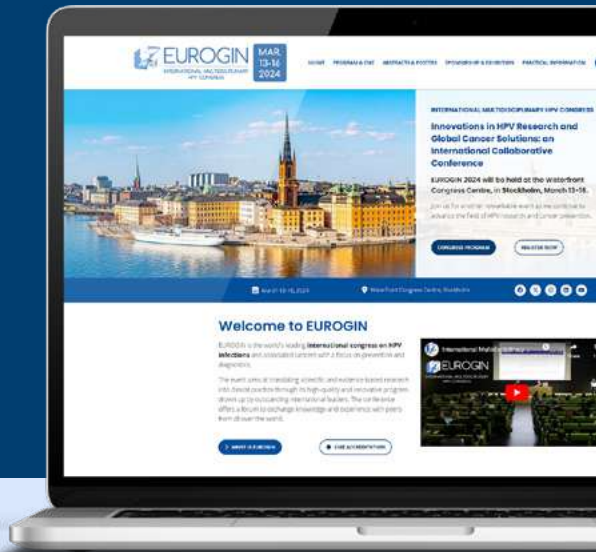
EUROGIN
INTERNATIONAL MULTIDISCIPLINARY HPV CONGRESS

MAR. 13-16 2024

HOME PROGRAM & CME ABSTRACTS & POSTERS SPONSORSHIP & EXHIBITION PRACTICAL INFORMATION

INTERNATIONAL MULTIDISCIPLINARY HPV CONGRESS

Innovations in HPV Research and Global Cancer Solutions: an International Collaborative Conference

EUROGIN 2024 will be held at the Waterfront Congress Centre, in Stockholm, March 13-16.

Join us for another remarkable event as we continue to advance the field of HPV research and cancer prevention.

CONGRESS PROGRAM

REGISTER NOW

March 13-16, 2024

Waterfront Congress Centre, Stockholm

Welcome to EUROGIN

EUROGIN is the world's leading international congress on HPV infections and associated cancers with a focus on prevention and diagnostics.

The event aims at translating scientific and evidence based research into clinical practice through its high-quality and innovative program drawn up by outstanding international leaders. The conference offers a forum to exchange knowledge and experiences with peers from all over the world.

ABOUT EUROGIN

CME ACCREDITATION

International Multidisciplinary

EUROGIN